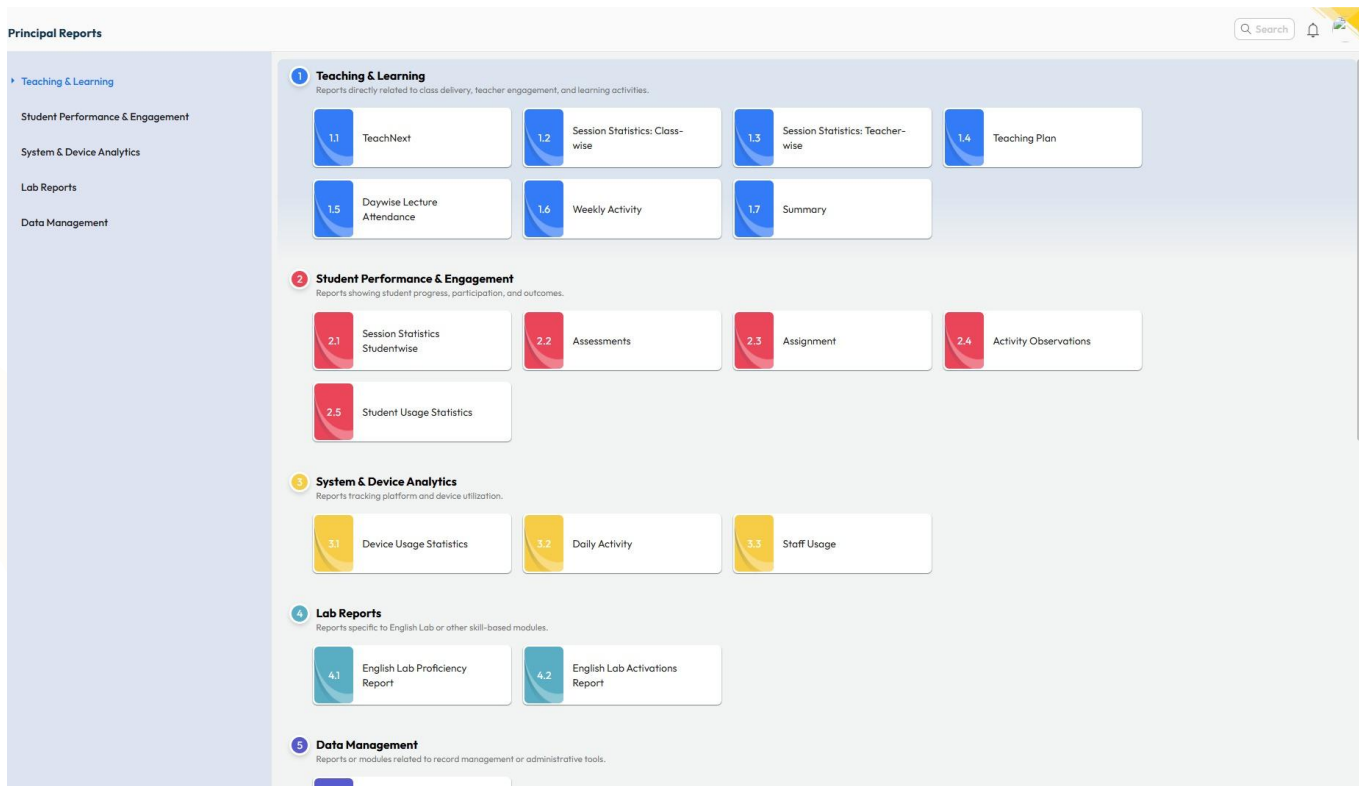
Principal Reports

Search

Teaching & Learning
Student Performance & Engagement
System & Device Analytics
Lab Reports
Data Management

1 Teaching & Learning
Reports directly related to class delivery, teacher engagement, and learning activities.

1.1 TeachNext
1.2 Session Statistics: Classwise
1.3 Session Statistics: Teacherwise
1.4 Teaching Plan
1.5 Daywise Lecture Attendance
1.6 Weekly Activity
1.7 Summary

2 Student Performance & Engagement
Reports showing student progress, participation, and outcomes.

2.1 Session Statistics Studentwise
2.2 Assessments
2.3 Assignment
2.4 Activity Observations
2.5 Student Usage Statistics

3 System & Device Analytics
Reports tracking platform and device utilization.

3.1 Device Usage Statistics
3.2 Daily Activity
3.3 Staff Usage

4 Lab Reports
Reports specific to English Lab or other skill-based modules.

4.1 English Lab Proficiency Report
4.2 English Lab Activations Report

5 Data Management
Reports or modules related to record management or administrative tools.